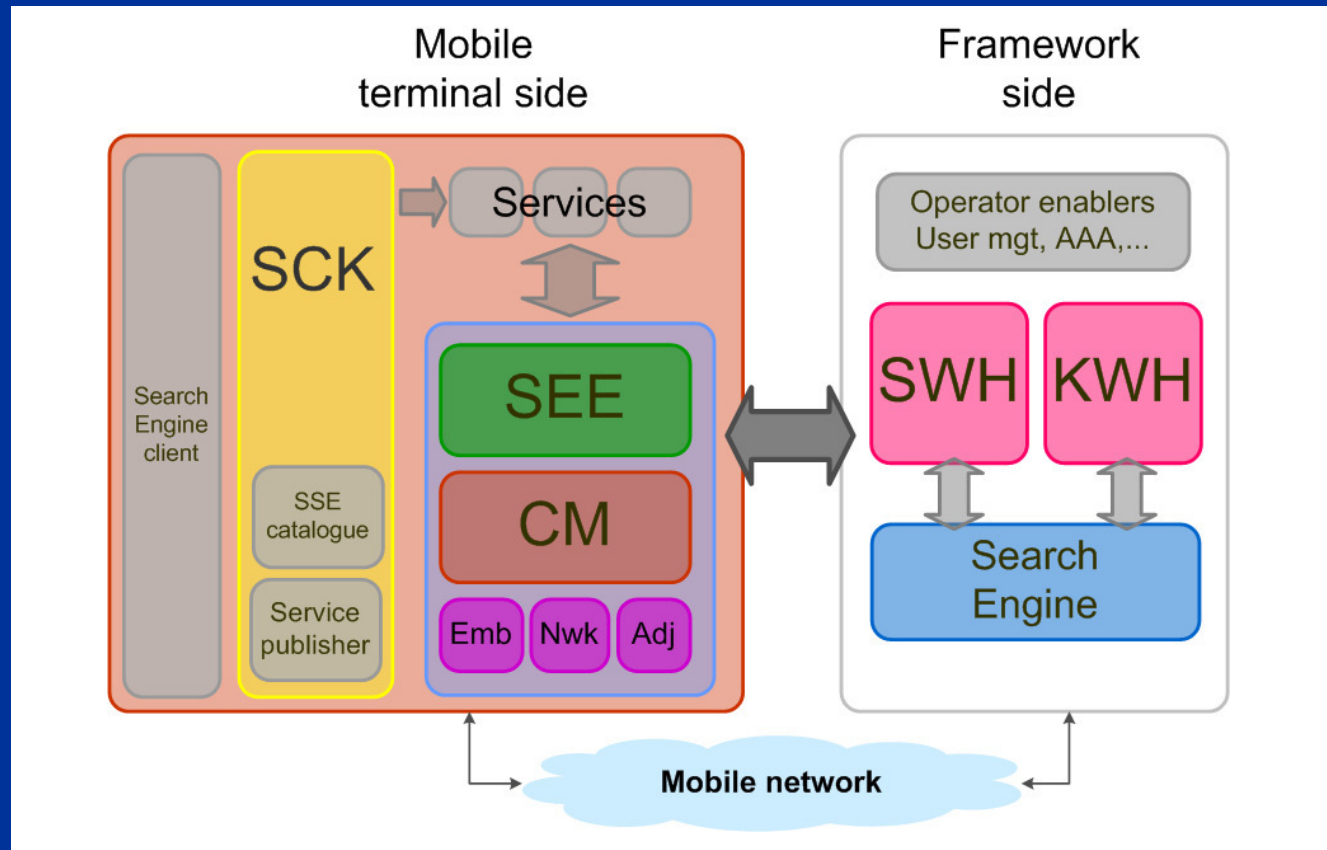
Mobile terminal side

Framework side

Search Engine client

SCK

SSE catalogue

Service publisher

Services

SEE

CM

Emb

Nwk

Adj

Operator enablers User mgt, AAA,...

SWH

KWH

Search Engine

Mobile network